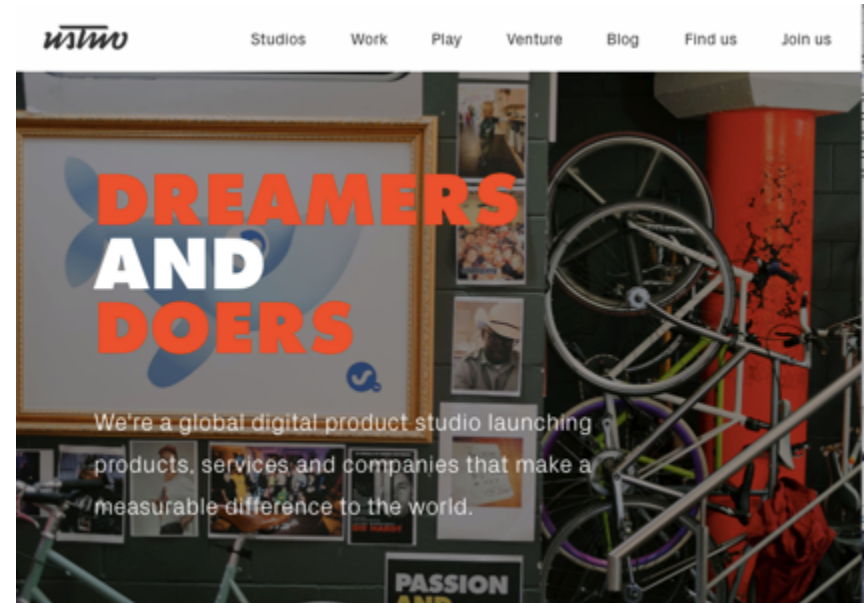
ustwo

Studios Work Play Venture Blog Find us Join us

DREAMERS AND DOERS

We're a global digital product studio launching products, services and companies that make a measurable difference to the world.

PASSION